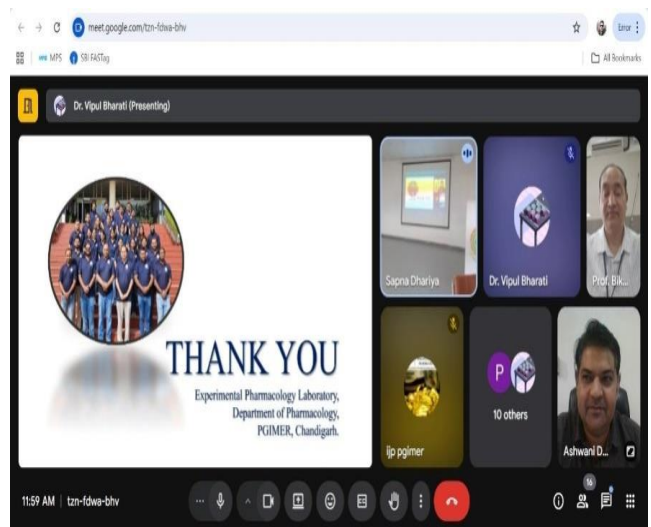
meet.google.com/tzn-fdwa-bhv

Error

MPS SBI FASTag

All Bookmarks

Dr. Vipul Bharati (Presenting)

THANK YOU

Experimental Pharmacology Laboratory, Department of Pharmacology, PGIMER, Chandigarh.

Sapna Dhariya

Dr. Vipul Bharati

Prof. Bik...

ijp pgimer

P

10 others

Ashwani D...

11:59 AM | tzn-fdwa-bhv

16